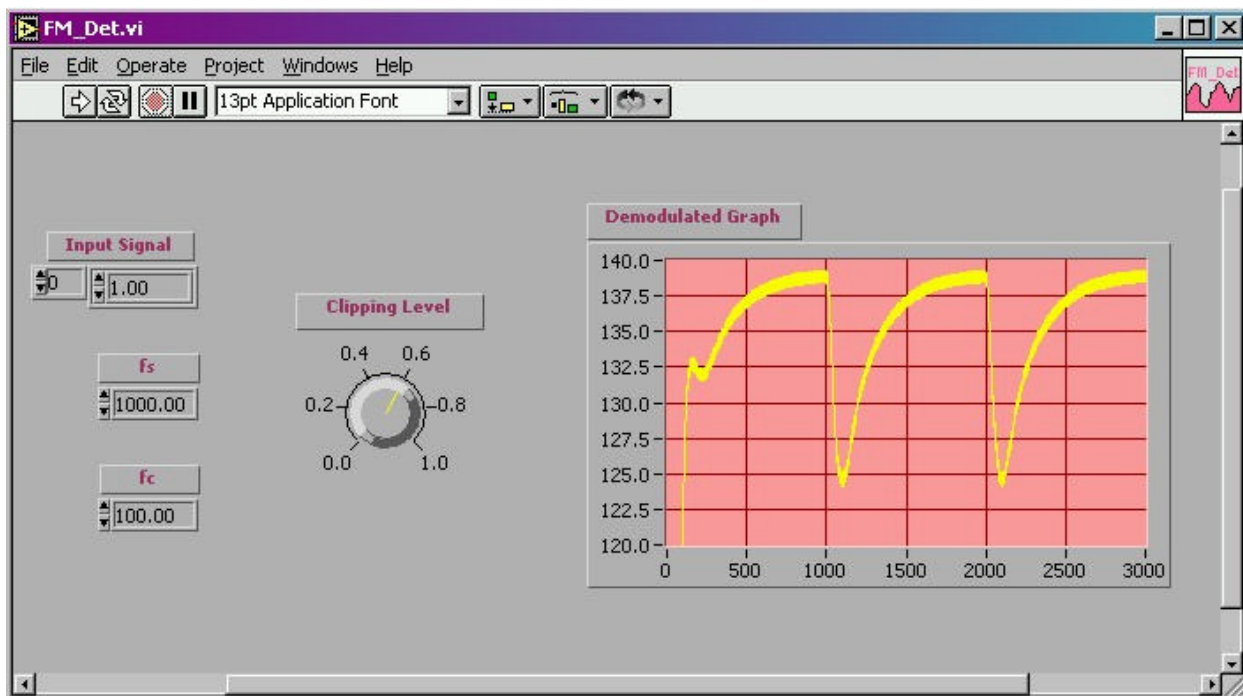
FM_Det.vi

File Edit Operate Project Windows Help

13pt Application Font

FM_Det

Input Signal

0 1.00

fs

1000.00

fc

100.00

Clipping Level

0.0 0.2 0.4 0.6 0.8 1.0

Demodulated Graph

140.0
137.5
135.0
132.5
130.0
127.5
125.0
122.5
120.0

0 500 1000 1500 2000 2500 3000